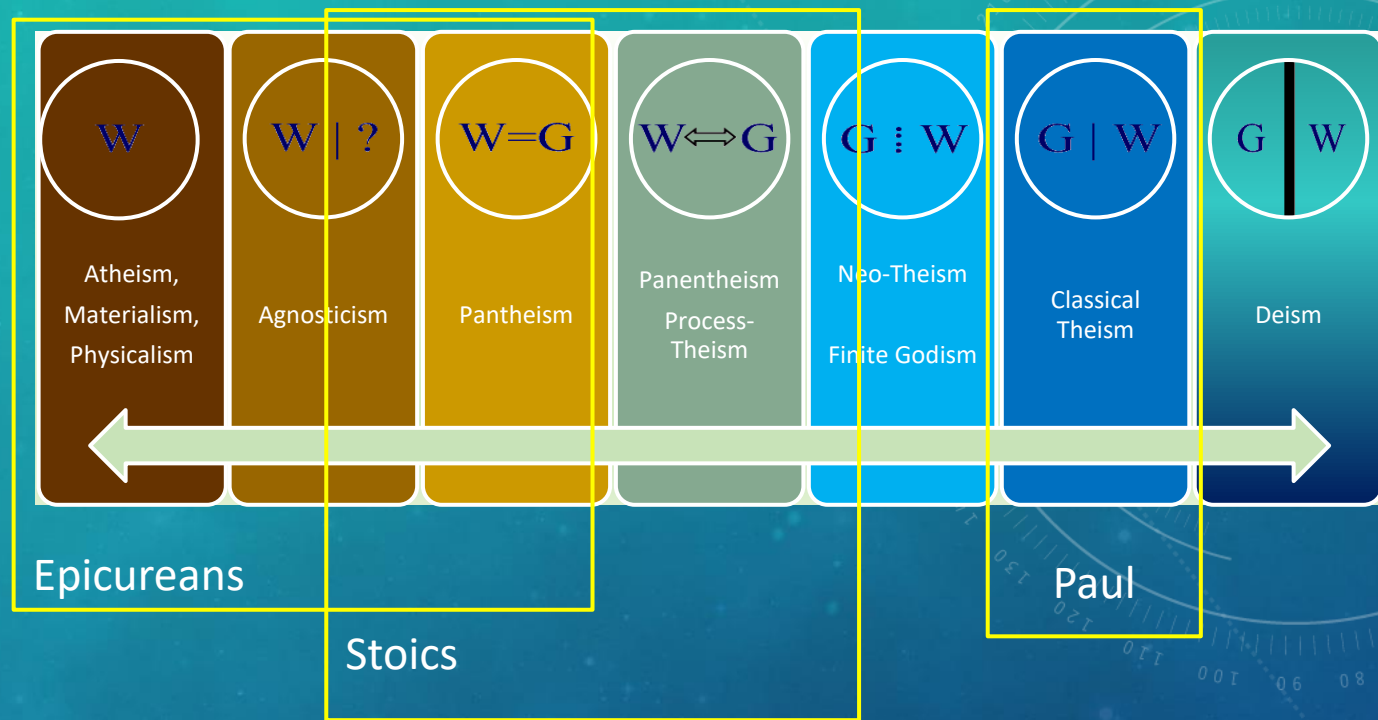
W

Atheism, Materialism, Physicalism

W | ?

Agnosticism

W=G

Pantheism

$W \Leftrightarrow G$

Panentheism

Process-Theism

G ⋮ W

Neo-Theism

Finite Godism

G | W

Classical Theism

G | W

Deism

Epicureans

Stoics

Paul